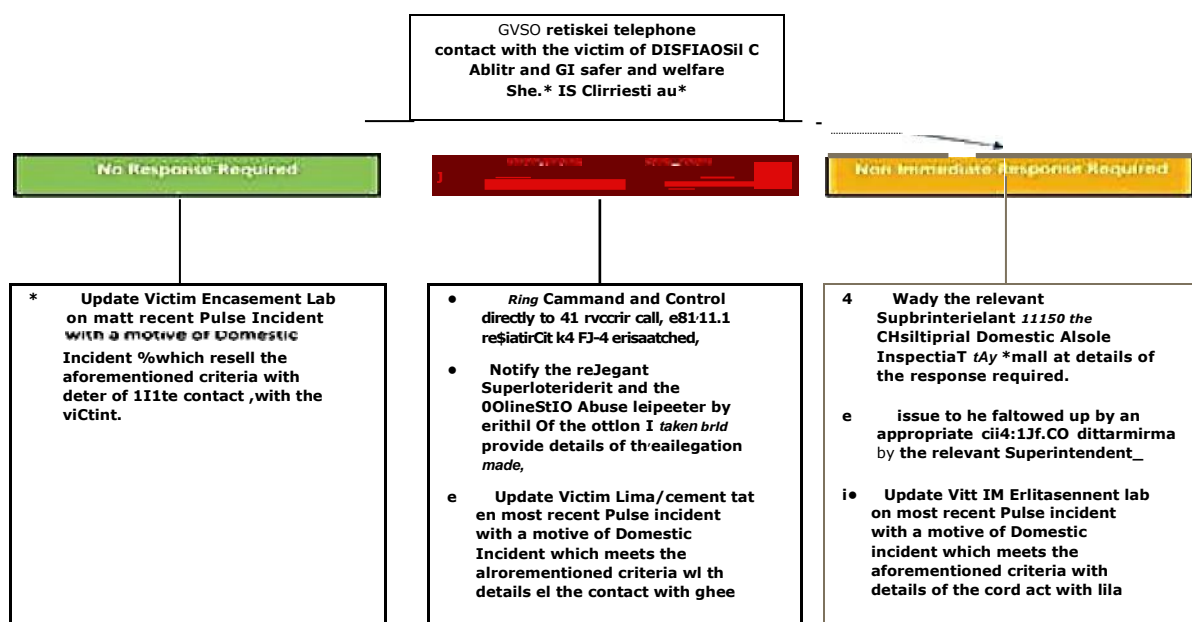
GVSO retiskei telephone contact with the victim of DISFIAOSil C Ablitr and GI safer and welfare She.* IS Clirriesti au*

No Response Required

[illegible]

Non Immediate Response Required

* Update Victim Encasement Lab on matt recent Pulse Incident with a motive of Domestic Incident %which resell the aforementioned criteria with deter of 1I1te contact ,with the viCtint.

● Ring Cammand and Control directly to 41 rvccrir call, e81'11.1 re$iatirCit k4 FJ-4 erisaatched,

● Notify the reJegant Superloterideril and the 0OlineStIO Abuse leipeeter by erithil Of the ottlon I taken brld provide details of th'eailegation made,

e Update Victim Lima/cement tat en most recent Pulse incident with a motive of Domestic Incident which meets the alrorementioned criteria wl th details el the contact with ghee

4 Wady the relevant Supbrinterielant 11150 the CHsiltiprial Domestic Alsole InspectiaT tAy *mall at details of the response required.

e issue to he faltowed up by an appropriate cii4:1Jf.CO dittarmirma by the relevant Superintendent_

i● Update Vitt IM Erlitasennent lab on most recent Pulse incident with a motive of Domestic incident which meets the aforementioned criteria with details of the cord act with lila